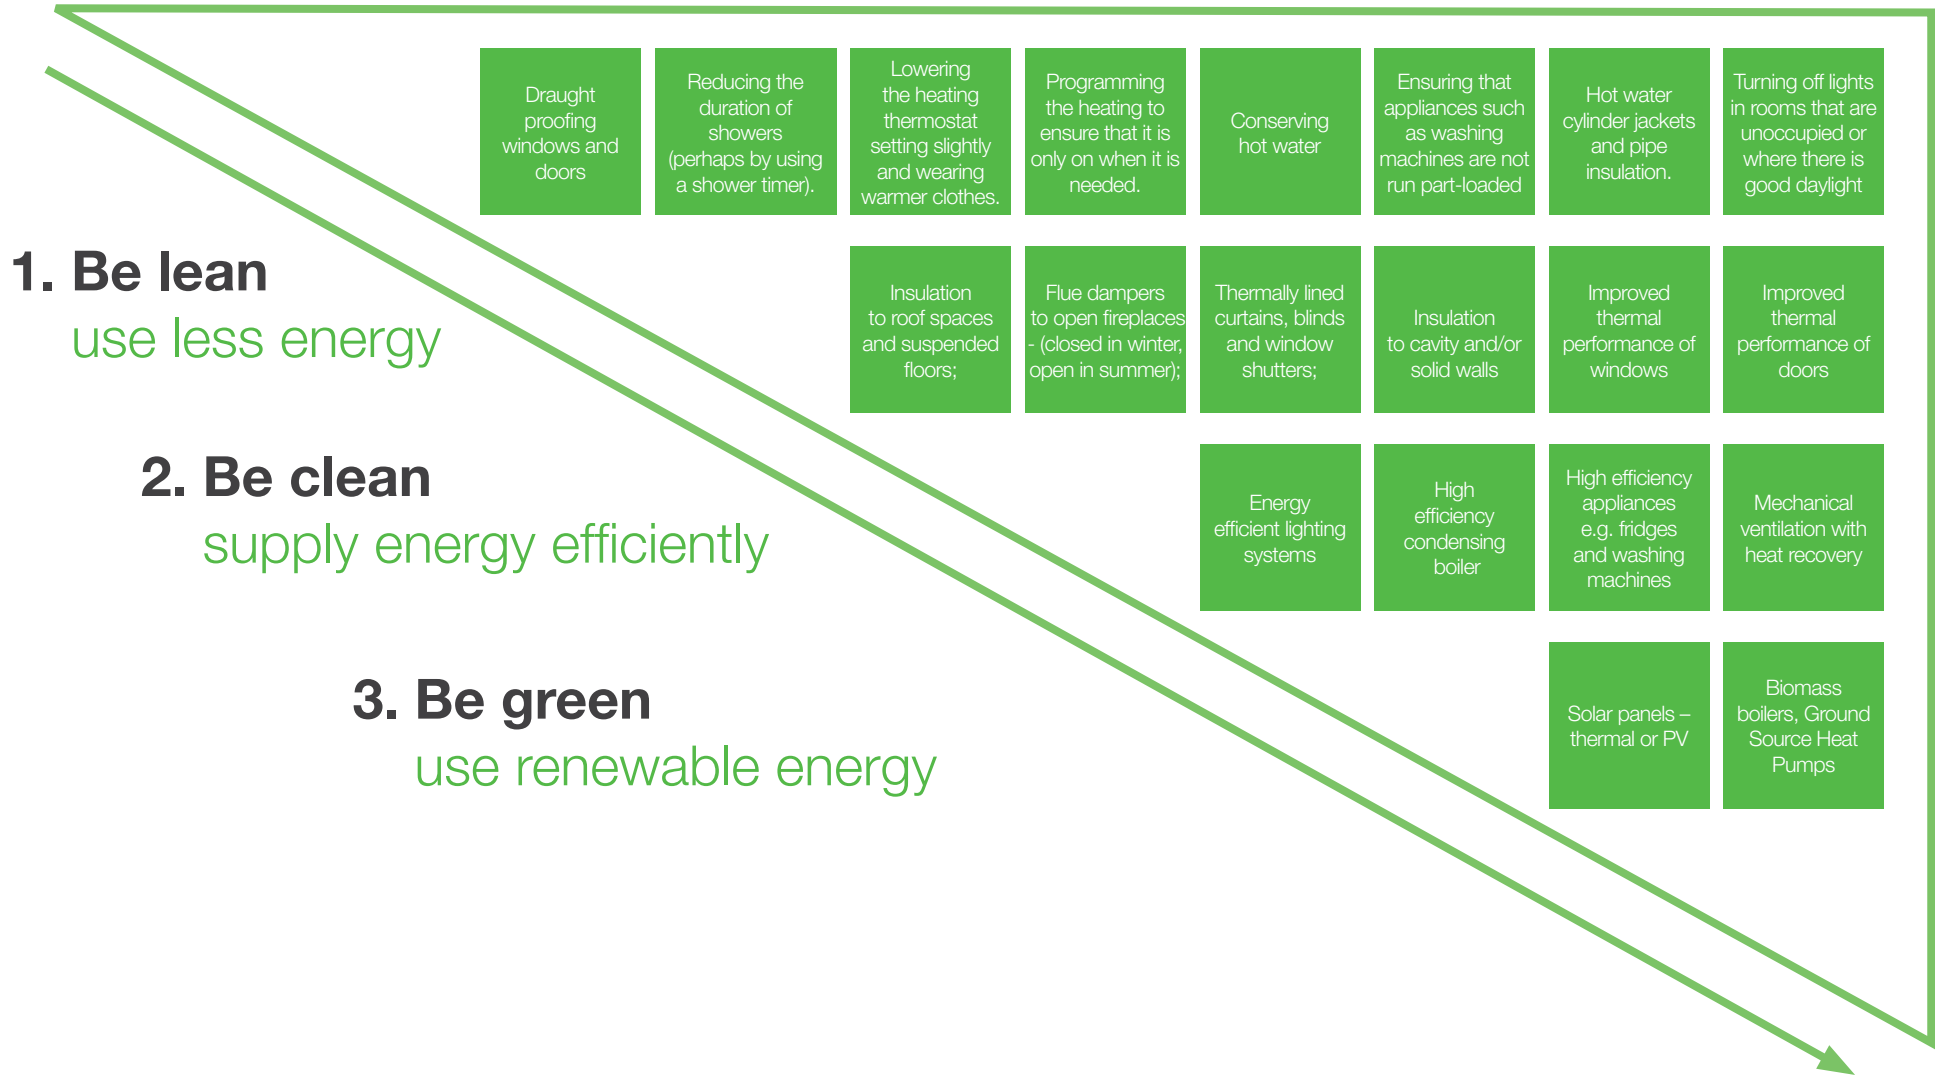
Draught proofing windows and doors

Reducing the duration of showers (perhaps by using a shower timer).

Lowering the heating thermostat setting slightly and wearing warmer clothes.

Programming the heating to ensure that it is only on when it is needed.

Conserving hot water

Ensuring that appliances such as washing machines are not run part-loaded

Hot water cylinder jackets and pipe insulation.

Turning off lights in rooms that are unoccupied or where there is good daylight

1. Be lean
use less energy

Insulation to roof spaces and suspended floors;

Flue dampers to open fireplaces - (closed in winter, open in summer);

Thermally lined curtains, blinds and window shutters;

Insulation to cavity and/or solid walls

Improved thermal performance of windows

Improved thermal performance of doors

2. Be clean
supply energy efficiently

Energy efficient lighting systems

High efficiency condensing boiler

High efficiency appliances e.g. fridges and washing machines

Mechanical ventilation with heat recovery

3. Be green
use renewable energy

Solar panels – thermal or PV

Biomass boilers, Ground Source Heat Pumps